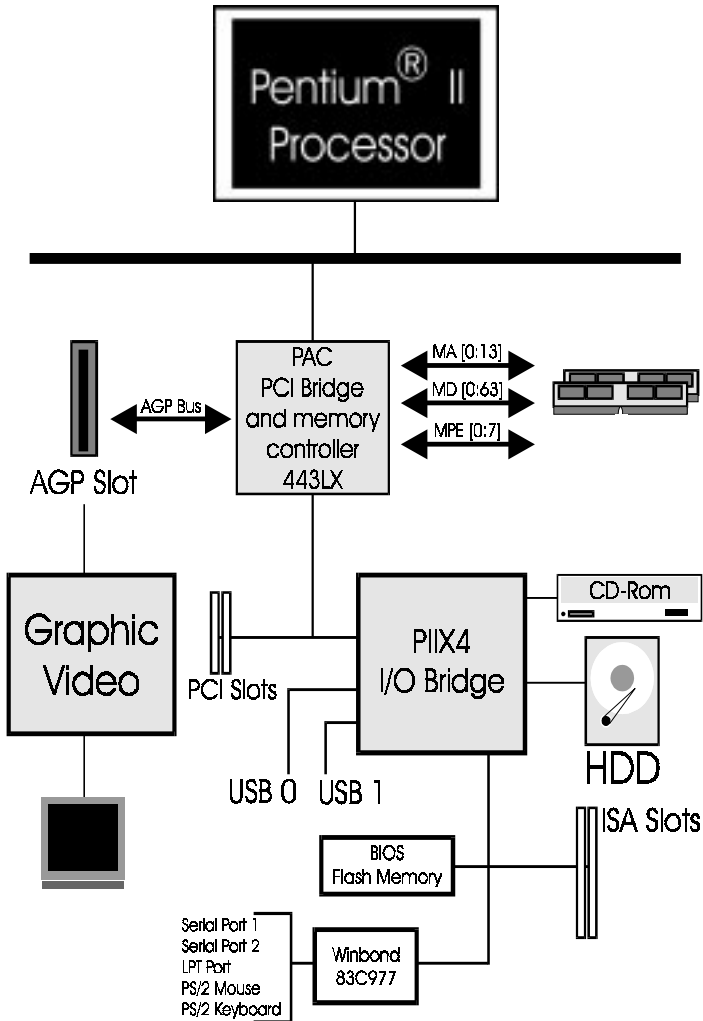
Pentium® II Processor

PAC
PCI Bridge
and memory
controller
443LX

MA [0:13]
MD [0:63]
MPE [0:7]

AGP Bus

AGP Slot

Graphic Video

PCI Slots

PIIX4
I/O Bridge

CD-Rom

HDD

USB 0 USB 1

ISA Slots

BIOS
Flash Memory

Serial Port 1
Serial Port 2
LPT Port
PS/2 Mouse
PS/2 Keyboard

Winbond
83C977